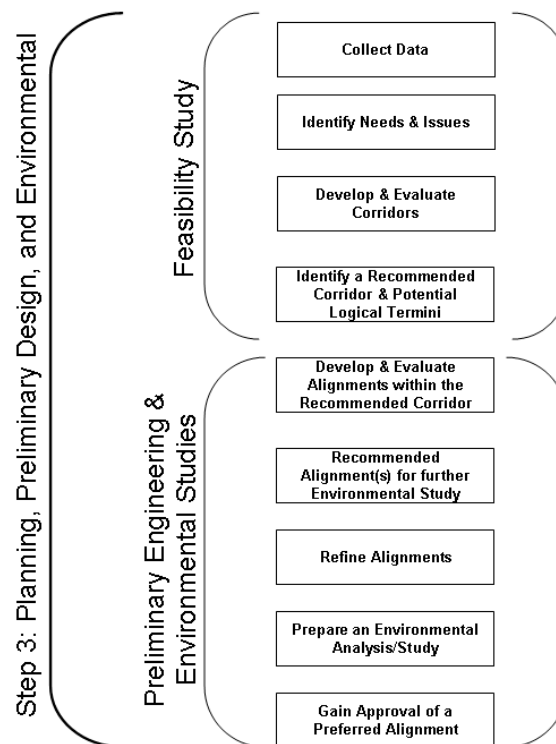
Step 3: Planning, Preliminary Design, and Environmental

Feasibility Study

Collect Data

Identify Needs & Issues

Develop & Evaluate Corridors

Identify a Recommended Corridor & Potential Logical Termini

Preliminary Engineering & Environmental Studies

Develop & Evaluate Alignments within the Recommended Corridor

Recommended Alignment(s) for further Environmental Study

Refine Alignments

Prepare an Environmental Analysis/Study

Gain Approval of a Preferred Alignment